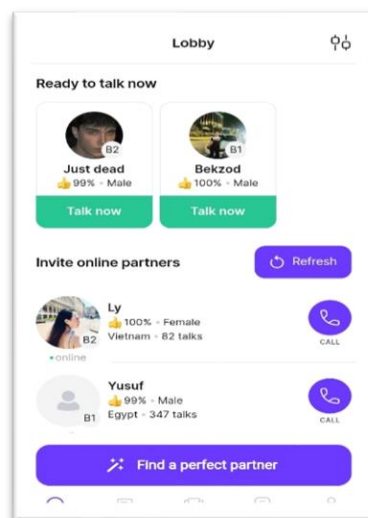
Lobby

Ready to talk now

B2
Just dead
👍99% • Male
Talk now

B1
Bekzod
👍100% • Male
Talk now

Invite online partners

Refresh

B2
Ly
👍100% • Female
Vietnam • 82 talks
• online
CALL

B1
Yusuf
👍99% • Male
Egypt • 347 talks
CALL

Find a perfect partner